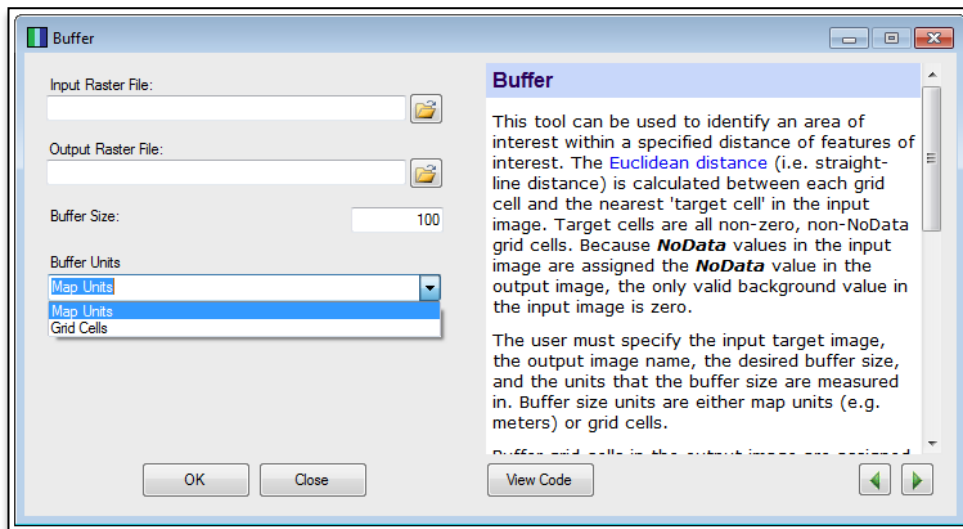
Buffer

Input Raster File:

Output Raster File:

Buffer Size:
100

Buffer Units
Map Units
Map Units
Grid Cells

Buffer

This tool can be used to identify an area of interest within a specified distance of features of interest. The Euclidean distance (i.e. straight-line distance) is calculated between each grid cell and the nearest 'target cell' in the input image. Target cells are all non-zero, non-NoData grid cells. Because ***NoData*** values in the input image are assigned the ***NoData*** value in the output image, the only valid background value in the input image is zero.

The user must specify the input target image, the output image name, the desired buffer size, and the units that the buffer size are measured in. Buffer size units are either map units (e.g. meters) or grid cells.

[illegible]

OK
Close
View Code